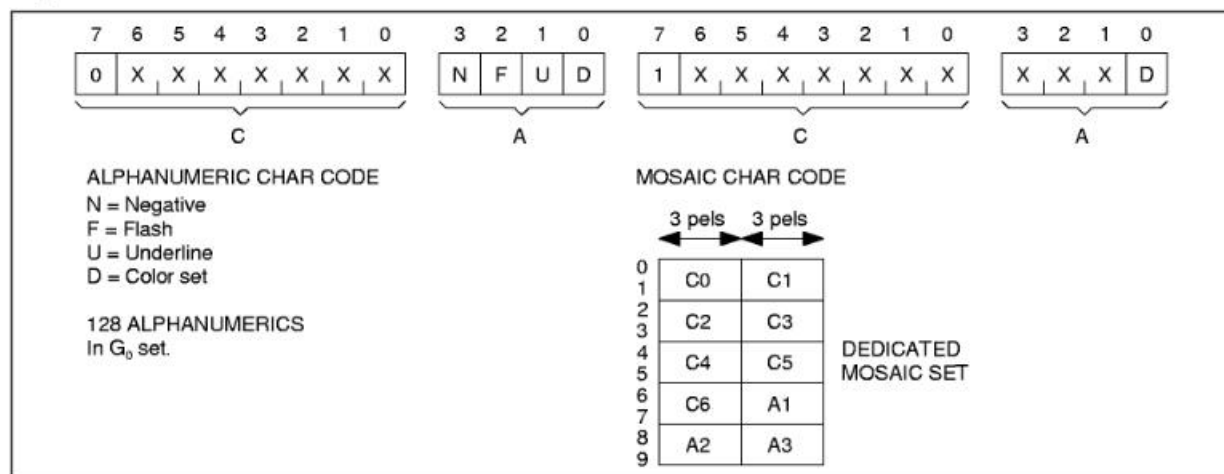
| 7 | 6 | 5 | 4 | 3 | 2 | 1 | 0 |
|---|---|---|---|---|---|---|---|
| 0 | X | X | X | X | X | X | X |

C

| 3 | 2 | 1 | 0 |
|---|---|---|---|
| N | F | U | D |

A

| 7 | 6 | 5 | 4 | 3 | 2 | 1 | 0 |
|---|---|---|---|---|---|---|---|
| 1 | X | X | X | X | X | X | X |

C

| 3 | 2 | 1 | 0 |
|---|---|---|---|
| X | X | X | D |

A

ALPHANUMERIC CHAR CODE
N = Negative
F = Flash
U = Underline
D = Color set

128 ALPHANUMERICS
In $G_0$ set.

MOSAIC CHAR CODE

3 pels 3 pels

| | | |
|---|---|---|
| 0 1 | C0 | C1 |
| 2 3 | C2 | C3 |
| 4 5 | C4 | C5 |
| 6 7 | C6 | A1 |
| 8 9 | A2 | A3 |

DEDICATED MOSAIC SET